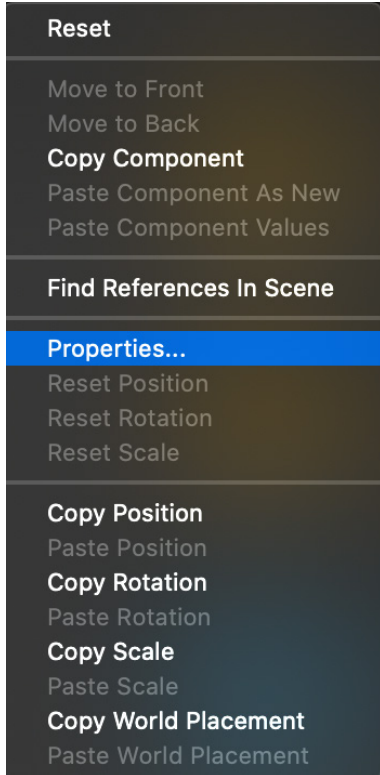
Reset

Move to Front
Move to Back
Copy Component
Paste Component As New
Paste Component Values

Find References In Scene

Properties...
Reset Position
Reset Rotation
Reset Scale

Copy Position
Paste Position
Copy Rotation
Paste Rotation
Copy Scale
Paste Scale
Copy World Placement
Paste World Placement